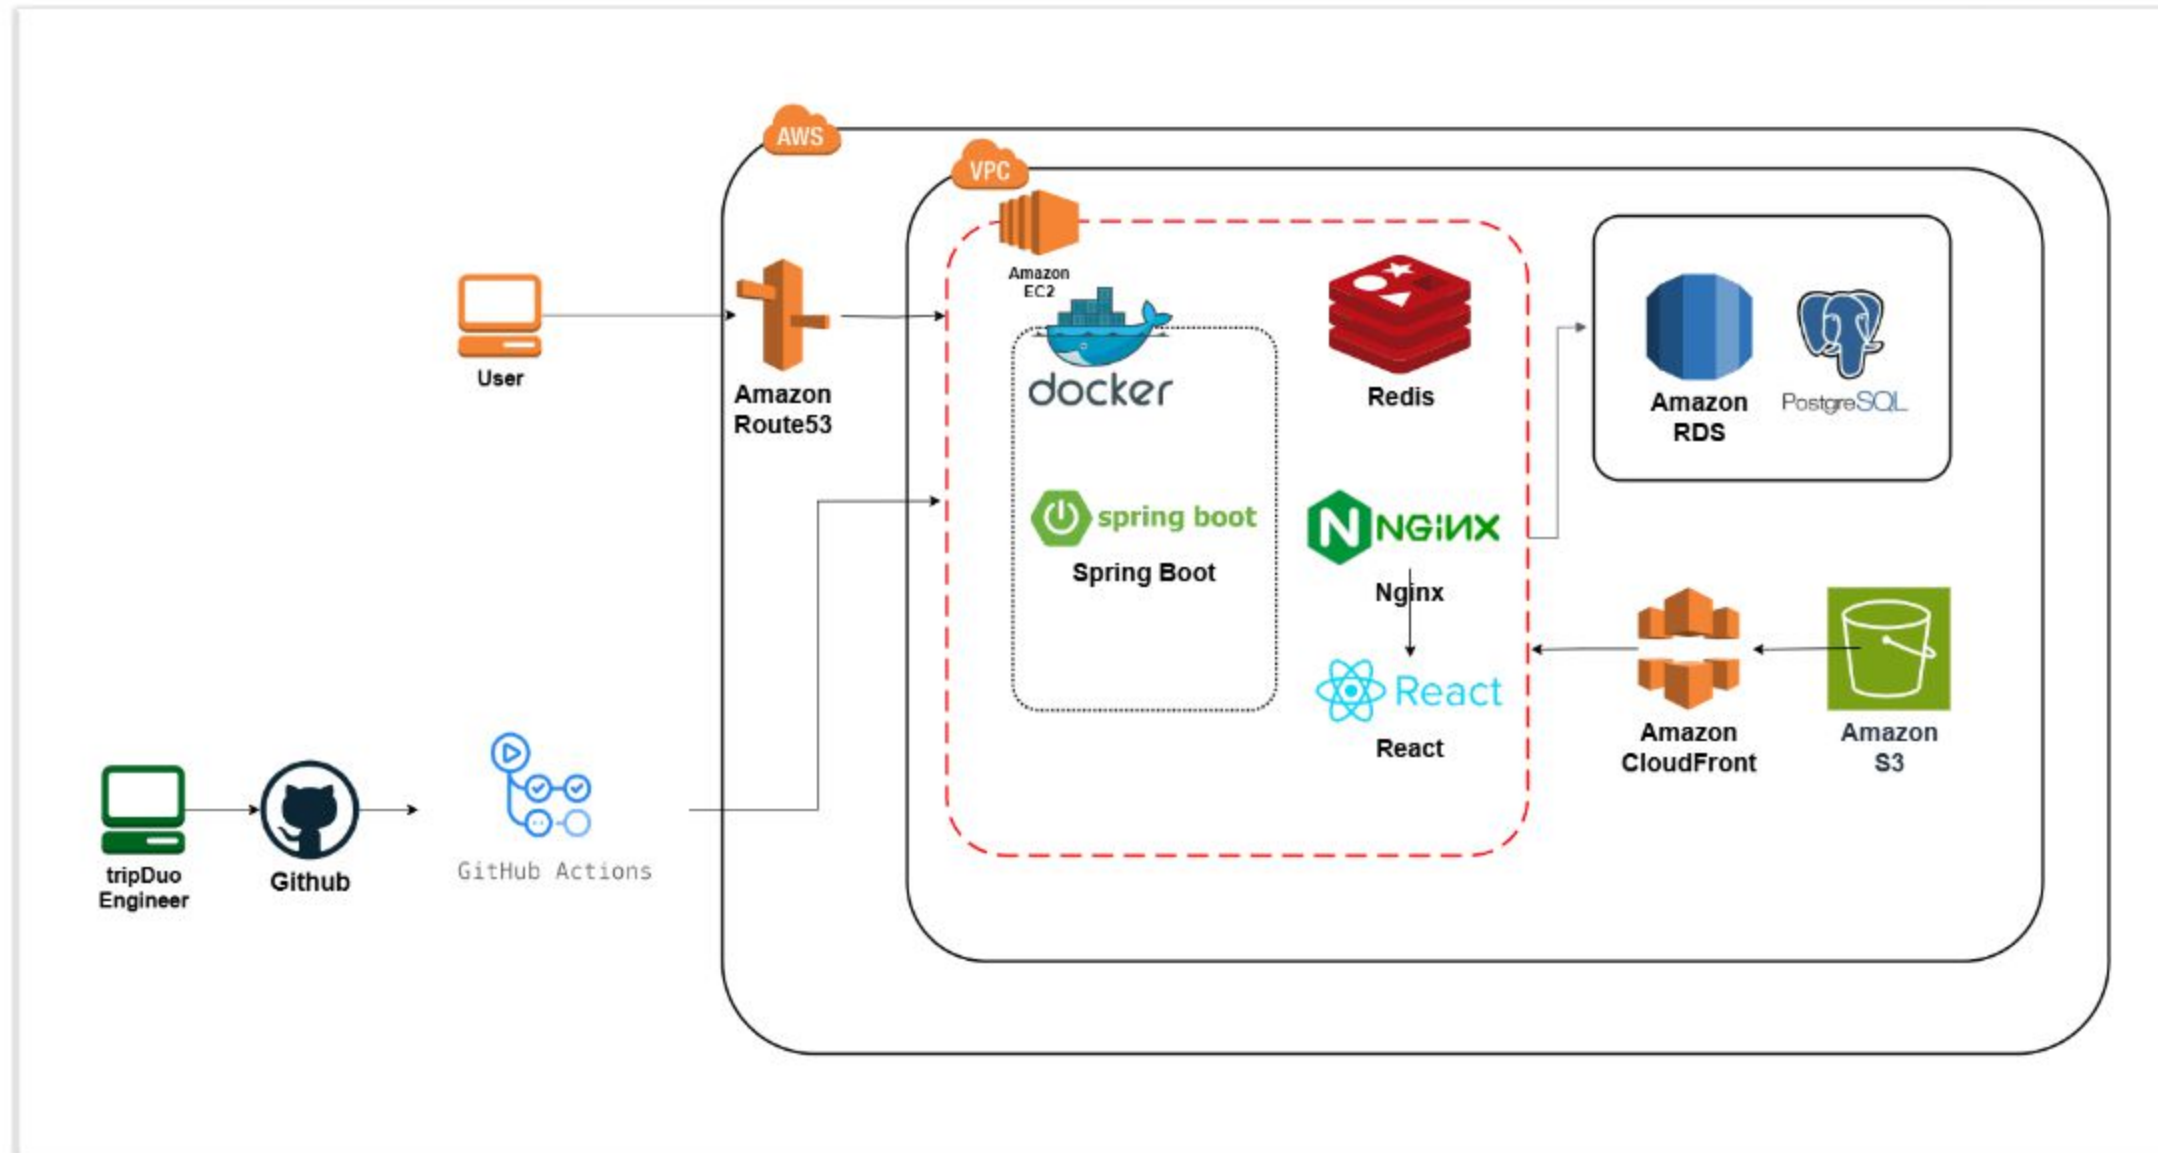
AWS

VPC

User

Amazon Route53

Amazon EC2

docker

Redis

Amazon RDS

PostgreSQL

spring boot

Spring Boot

NGINX

Nginx

React

React

Amazon CloudFront

Amazon S3

tripDuo Engineer

Github

GitHub Actions